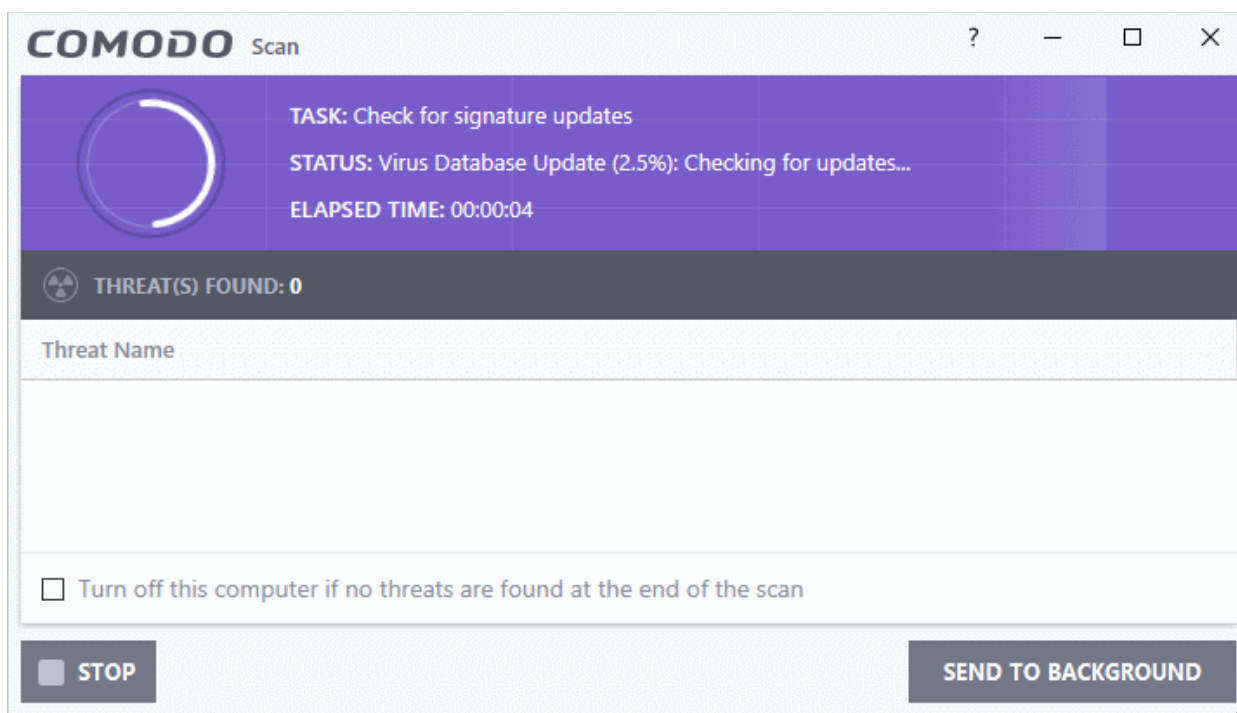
COMODO Scan

?

TASK: Check for signature updates

STATUS: Virus Database Update (2.5%): Checking for updates...

ELAPSED TIME: 00:00:04

THREAT(S) FOUND: 0

Threat Name

Turn off this computer if no threats are found at the end of the scan

STOP

SEND TO BACKGROUND